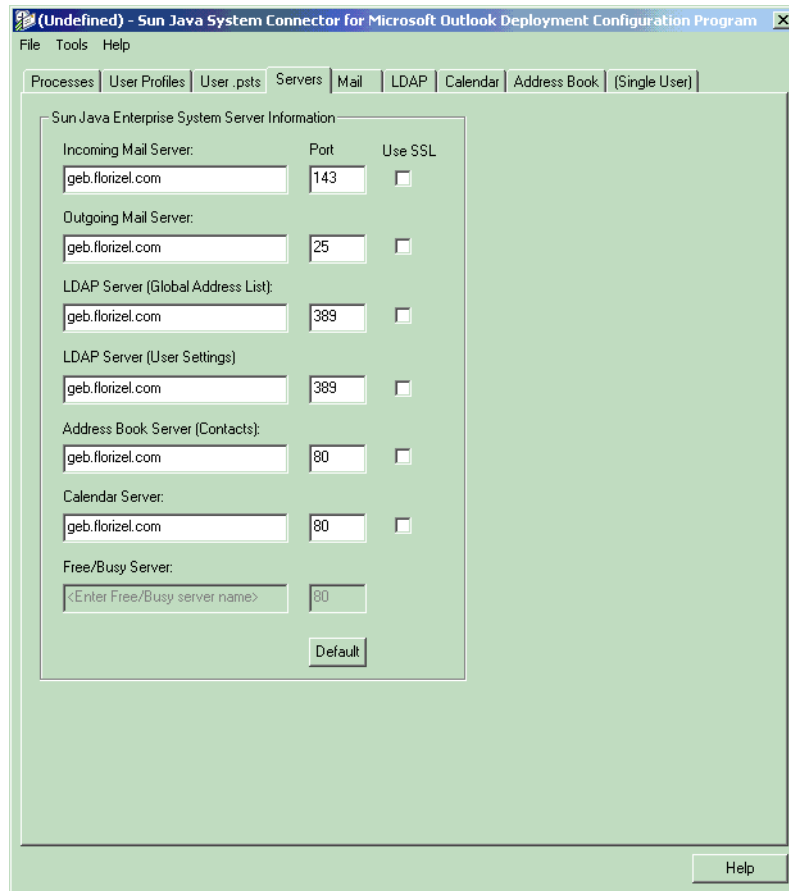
(Undefined) - Sun Java System Connector for Microsoft Outlook Deployment Configuration Program

File Tools Help

Processes | User Profiles | User .psts | Servers | Mail | LDAP | Calendar | Address Book | (Single User)

Sun Java Enterprise System Server Information

Incoming Mail Server: Port Use SSL
geb.florizel.com 143

Outgoing Mail Server:
geb.florizel.com 25

LDAP Server (Global Address List):
geb.florizel.com 389

LDAP Server (User Settings)
geb.florizel.com 389

Address Book Server (Contacts):
geb.florizel.com 80

Calendar Server:
geb.florizel.com 80

Free/Busy Server:
<Enter Free/Busy server name> 80

Default

Help